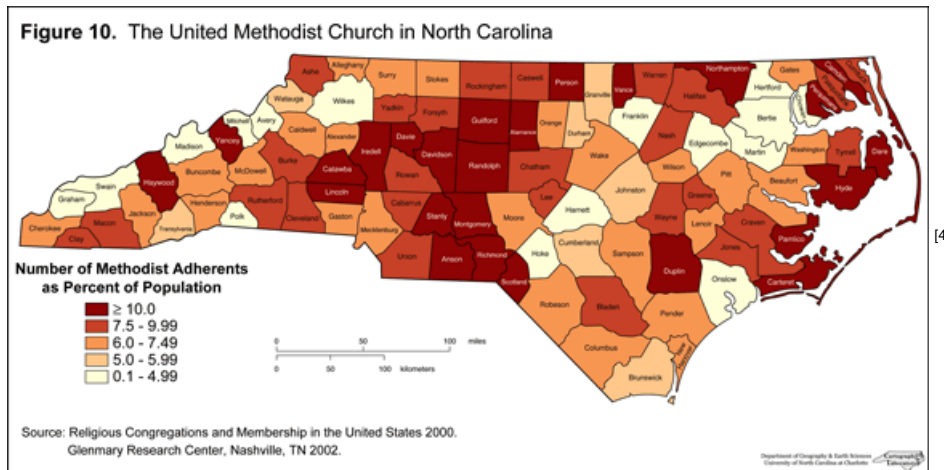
Figure 10. The United Methodist Church in North Carolina

Ashe, Alleghany, Surry, Stokes, Rockingham, Caswell, Person, Granville, Vance, Warren, Northampton, Gates, Hertford, Currituck, Camden, Pasquotank, Perquimans, Chowan, Watauga, Wilkes, Yadkin, Forsyth, Guilford, Alamance, Orange, Durham, Franklin, Halifax, Bertie, Mitchell, Avery, Caldwell, Alexander, Iredell, Davie, Davidson, Randolph, Chatham, Wake, Nash, Edgecombe, Martin, Washington, Tyrrell, Dare, Madison, Yancey, Burke, Catawba, Rowan, Wilson, Pitt, Beaufort, Hyde, Swain, Haywood, Buncombe, McDowell, Lincoln, Johnston, Greene, Graham, Rutherford, Cleveland, Gaston, Cabarrus, Stanly, Montgomery, Moore, Lee, Harnett, Wayne, Lenoir, Craven, Pamlico, Cherokee, Macon, Jackson, Henderson, Transylvania, Polk, Mecklenburg, Union, Anson, Richmond, Hoke, Cumberland, Sampson, Duplin, Jones, Clay, Scotland, Robeson, Bladen, Onslow, Carteret, Pender, Columbus, Brunswick, New Hanover

Number of Methodist Adherents as Percent of Population
≥ 10.0
7.5 - 9.99
6.0 - 7.49
5.0 - 5.99
0.1 - 4.99

0 50 100 miles
0 50 100 kilometers

[4

Source: Religious Congregations and Membership in the United States 2000. Glenmary Research Center, Nashville, TN 2002.

Department of Geography & Earth Sciences University of North Carolina at Charlotte
Cartographic Laboratory